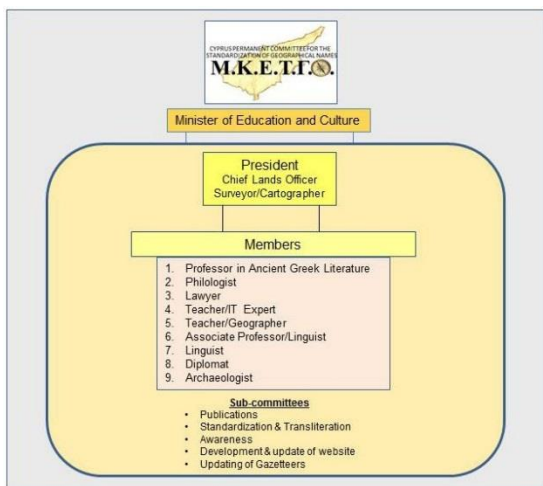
CYPRUS PERMANENT COMMITTEE FOR THE STANDARDIZATION OF GEOGRAPHICAL NAMES
Μ.Κ.Ε.Τ.Γ.Ο.

Minister of Education and Culture

President
Chief Lands Officer
Surveyor/Cartographer

Members

1. Professor in Ancient Greek Literature
2. Philologist
3. Lawyer
4. Teacher/IT Expert
5. Teacher/Geographer
6. Associate Professor/Linguist
7. Linguist
8. Diplomat
9. Archaeologist

Sub-committees
• Publications
• Standardization & Transliteration
• Awareness
• Development & update of website
• Updating of Gazetteers